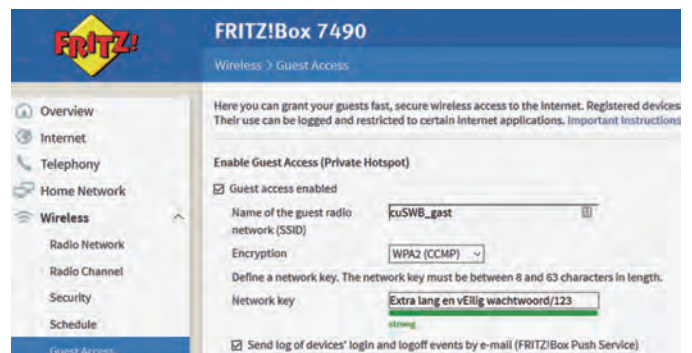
FRITZ!

FRITZ!Box 7490

Wireless > Guest Access

Overview
Internet
Telephony
Home Network
Wireless
Radio Network
Radio Channel
Security
Schedule
Guest Access

Here you can grant your guests fast, secure wireless access to the Internet. Registered devices Their use can be logged and restricted to certain Internet applications. Important Instructions

Enable Guest Access (Private Hotspot)

☑ Guest access enabled

Name of the guest radio network (SSID) cuSWB_gast

Encryption WPA2 (CCMP)

Define a network key. The network key must be between 8 and 63 characters in length.

Network key Extra lang en vEilig wachtwoord/123

strong

☑ Send log of devices' login and logoff events by e-mail (FRITZ!Box Push Service)